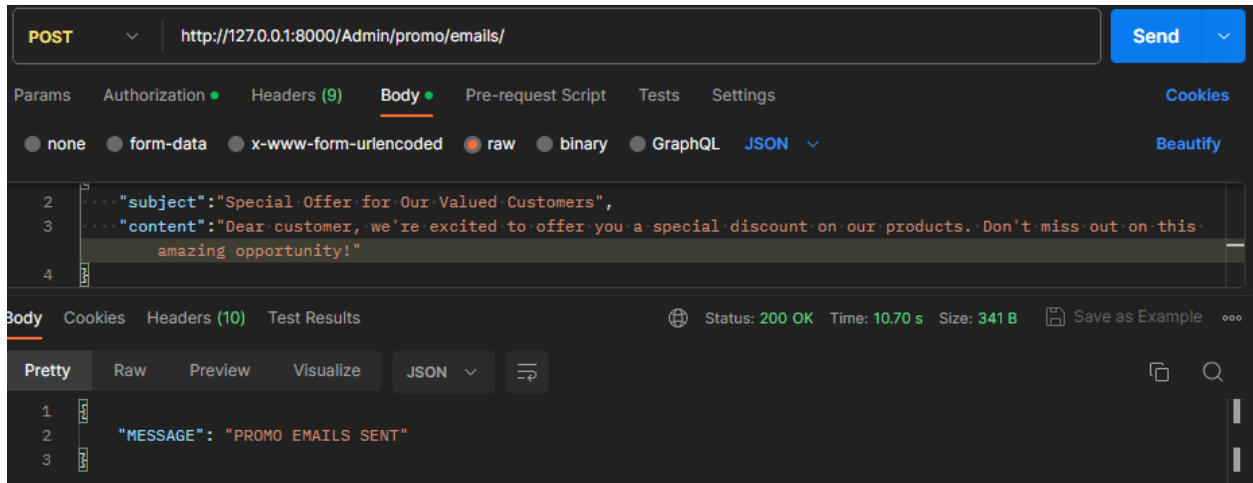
POST http://127.0.0.1:8000/Admin/promo/emails/ Send

Params Authorization Headers (9) Body Pre-request Script Tests Settings Cookies

none form-data x-www-form-urlencoded raw binary GraphQL JSON Beautify

2 "subject":"Special Offer for Our Valued Customers",
3 "content":"Dear customer, we're excited to offer you a special discount on our products. Don't miss out on this amazing opportunity!"
4 }

Body Cookies Headers (10) Test Results Status: 200 OK Time: 10.70 s Size: 341 B Save as Example

Pretty Raw Preview Visualize JSON

1 {
2 "MESSAGE": "PROMO EMAILS SENT"
3 }